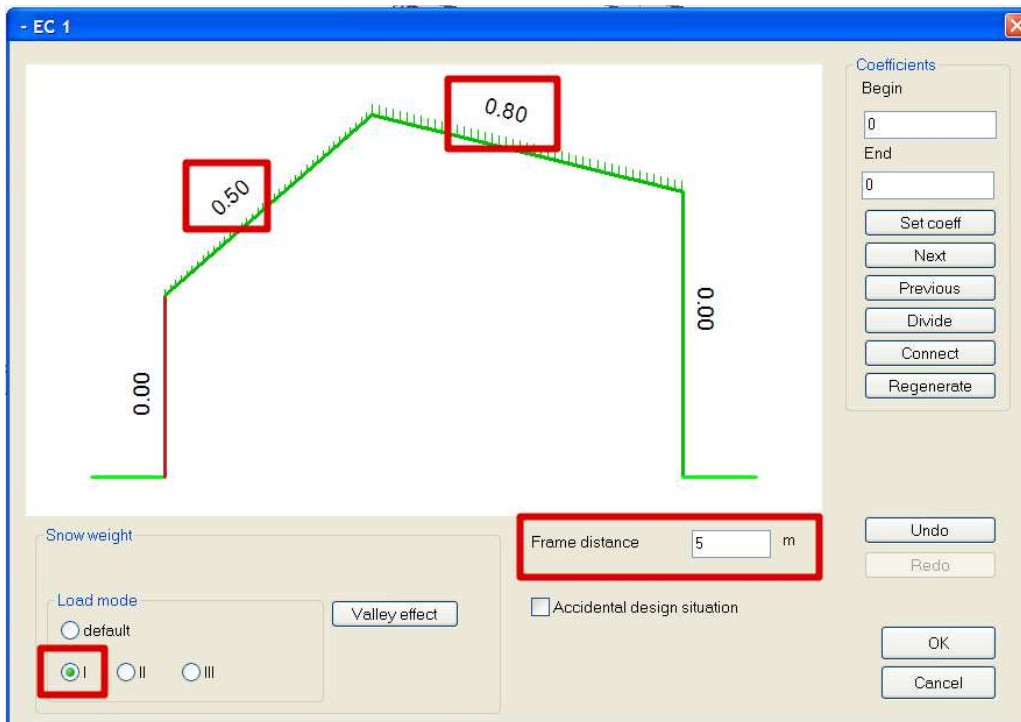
- EC 1

0.80

0.50

0.00

0.00

Coefficients
Begin
0
End
0
Set coeff
Next
Previous
Divide
Connect
Regenerate

Snow weight

Load mode
default
I
II
III

Valley effect

Frame distance 5 m

Accidental design situation

Undo
Redo

OK
Cancel